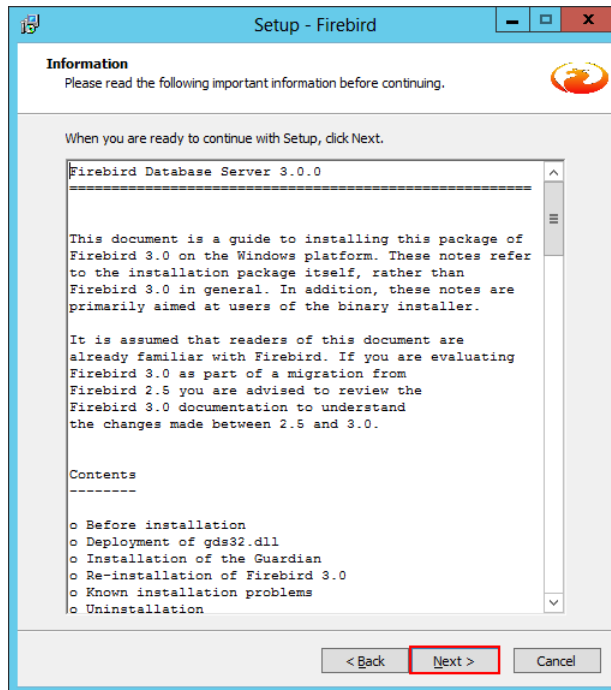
Setup - Firebird

Information
Please read the following important information before continuing.

When you are ready to continue with Setup, click Next.

Firebird Database Server 3.0.0
=======================================================

This document is a guide to installing this package of Firebird 3.0 on the Windows platform. These notes refer to the installation package itself, rather than Firebird 3.0 in general. In addition, these notes are primarily aimed at users of the binary installer.

It is assumed that readers of this document are already familiar with Firebird. If you are evaluating Firebird 3.0 as part of a migration from Firebird 2.5 you are advised to review the Firebird 3.0 documentation to understand the changes made between 2.5 and 3.0.

Contents
--------

o Before installation
o Deployment of gds32.dll
o Installation of the Guardian
o Re-installation of Firebird 3.0
o Known installation problems
o Uninstallation

< Back
Next >
Cancel